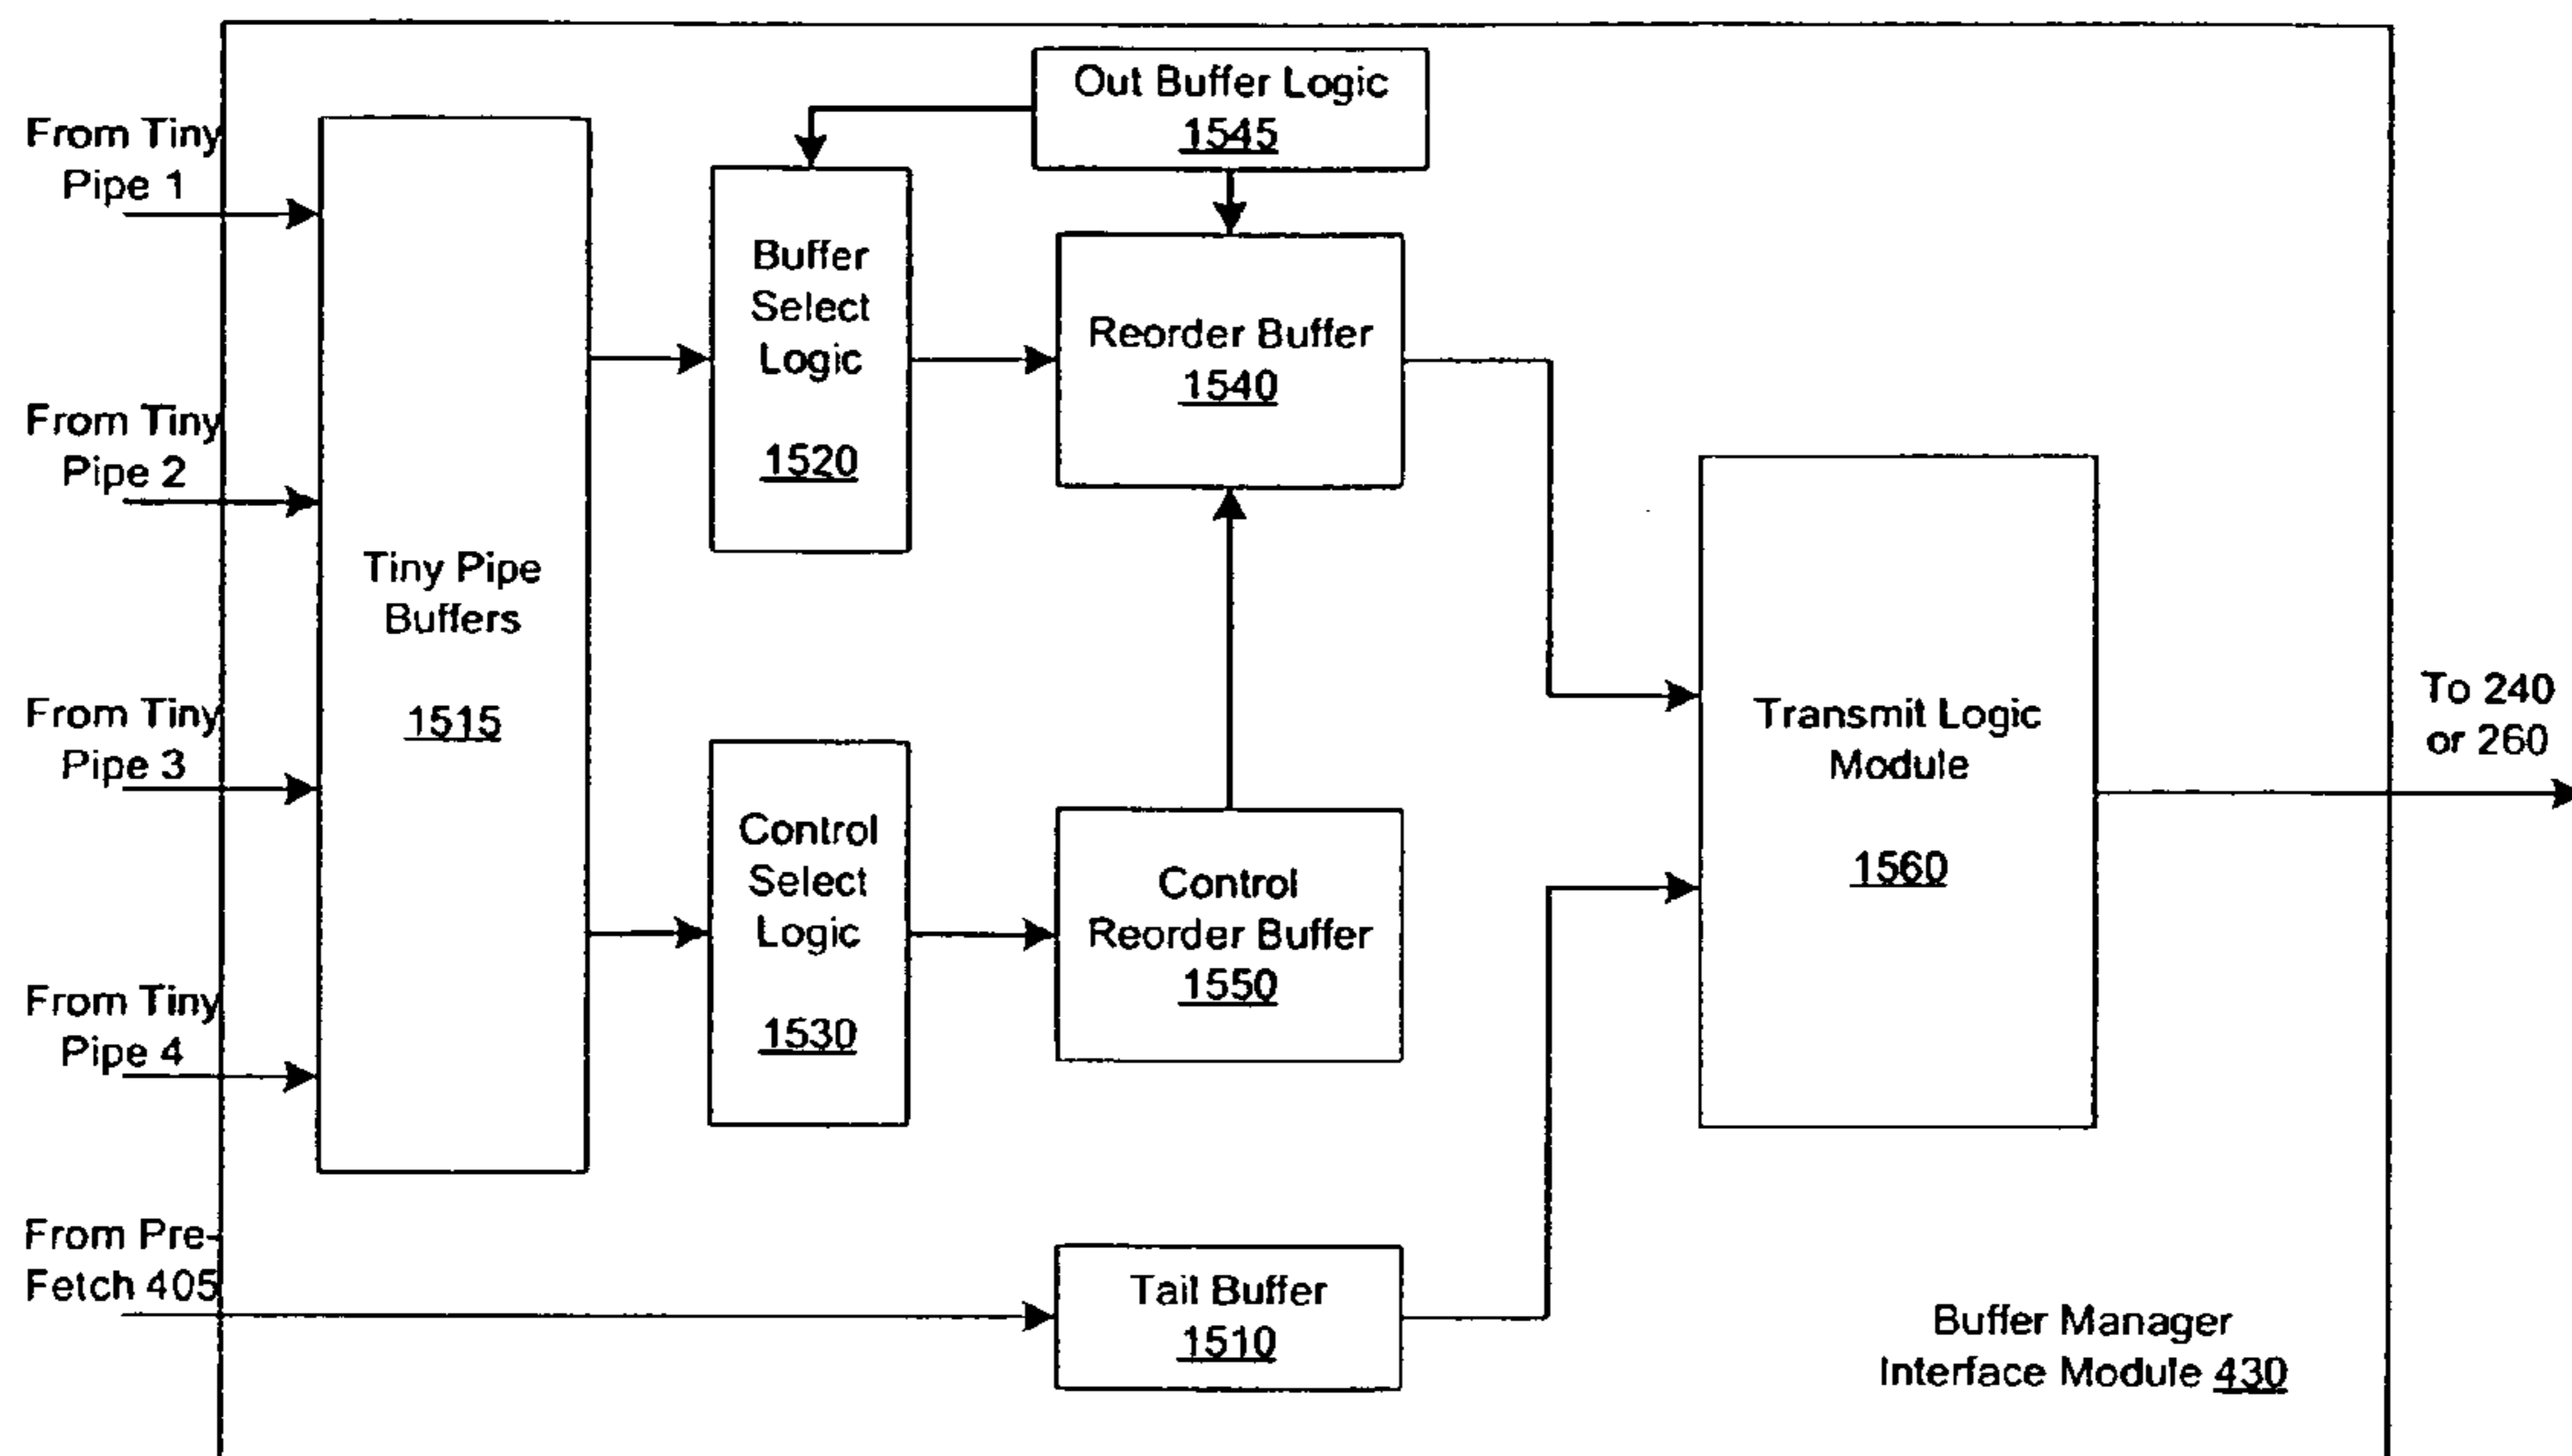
From Tiny Pipe 1

From Tiny Pipe 2

From Tiny Pipe 3

From Tiny Pipe 4

From Pre-Fetch 405

Tiny Pipe Buffers

1515

Buffer Select Logic

1520

Control Select Logic

1530

Out Buffer Logic 1545

Reorder Buffer 1540

Control Reorder Buffer 1550

Tail Buffer 1510

Transmit Logic Module

1560

To 240 or 260

Buffer Manager Interface Module 430